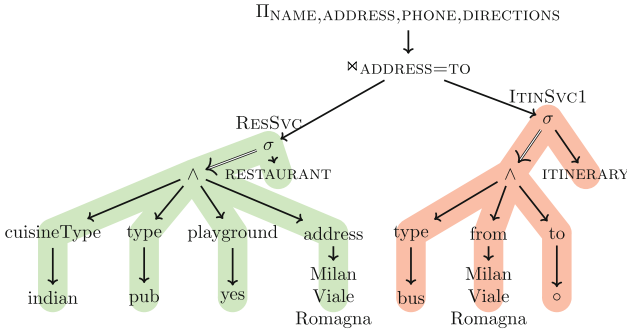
$\Pi_{\text{NAME,ADDRESS,PHONE,DIRECTIONS}}$

$\bowtie_{\text{ADDRESS=TO}}$

ResSvc

$\sigma$

$\wedge$

RESTAURANT

cuisineType

indian

type

pub

playground

yes

address

Milan Viale Romagna

ItinSvc1

$\sigma$

$\wedge$

ITINERARY

type

bus

from

Milan Viale Romagna

to

$\circ$